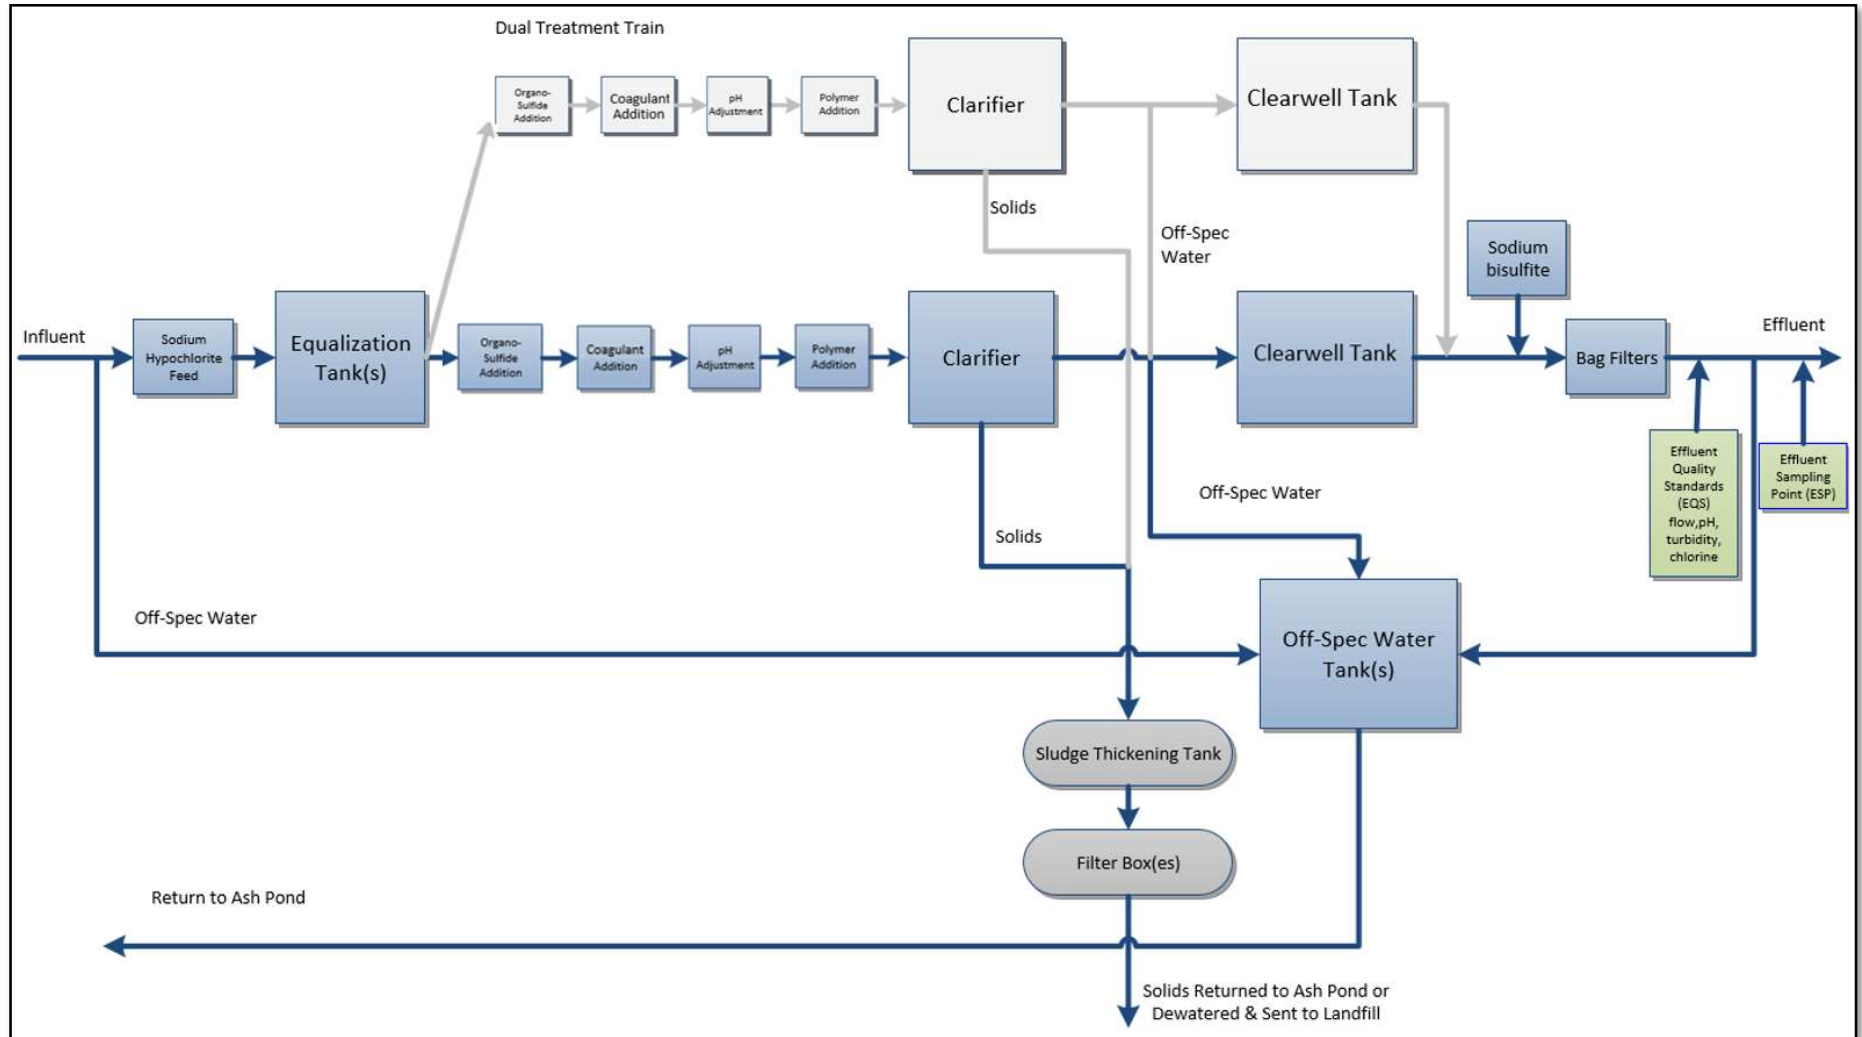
Dual Treatment Train

Organo-Sulfide Addition

Coagulant Addition

pH Adjustment

Polymer Addition

Clarifier

Clearwell Tank

Solids

Off-Spec Water

Sodium bisulfite

Influent

Sodium Hypochlorite Feed

Equalization Tank(s)

Organo-Sulfide Addition

Coagulant Addition

pH Adjustment

Polymer Addition

Clarifier

Clearwell Tank

Bag Filters

Effluent

Effluent Quality Standards (EQS) flow,pH, turbidity, chlorine

Effluent Sampling Point (ESP)

Off-Spec Water

Solids

Off-Spec Water

Off-Spec Water Tank(s)

Sludge Thickening Tank

Filter Box(es)

Return to Ash Pond

Solids Returned to Ash Pond or Dewatered & Sent to Landfill